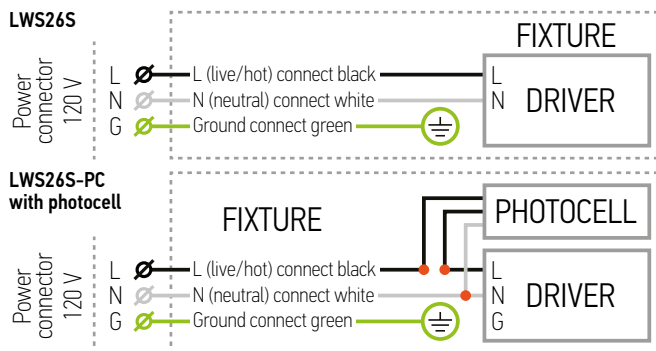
LWS26S

FIXTURE

Power connector 120 V

L
N
G

L (live/hot) connect black
N (neutral) connect white
Ground connect green

L
N

DRIVER

LWS26S-PC
with photocell

FIXTURE

PHOTOCELL

Power connector 120 V

L
N
G

L (live/hot) connect black
N (neutral) connect white
Ground connect green

L
N
G

DRIVER